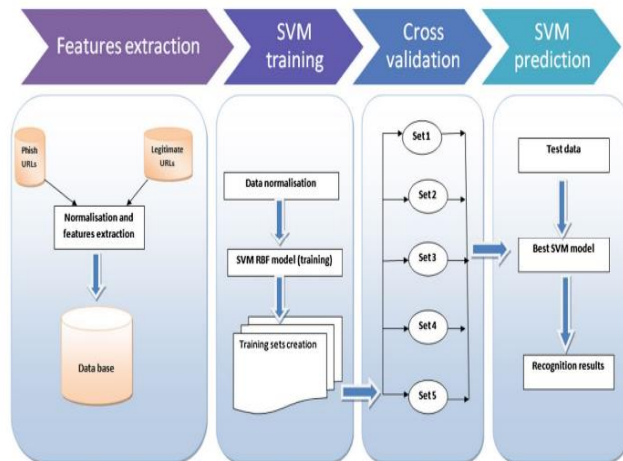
Features extraction

SVM training

Cross validation

SVM prediction

Phish URLs

Legitimate URLs

Normalisation and features extraction

Data base

Data normalisation

SVM RBF model (training)

Training sets creation

Set1

Set 2

Set 3

Set 4

Set 5

Test data

Best SVM model

Recognition results